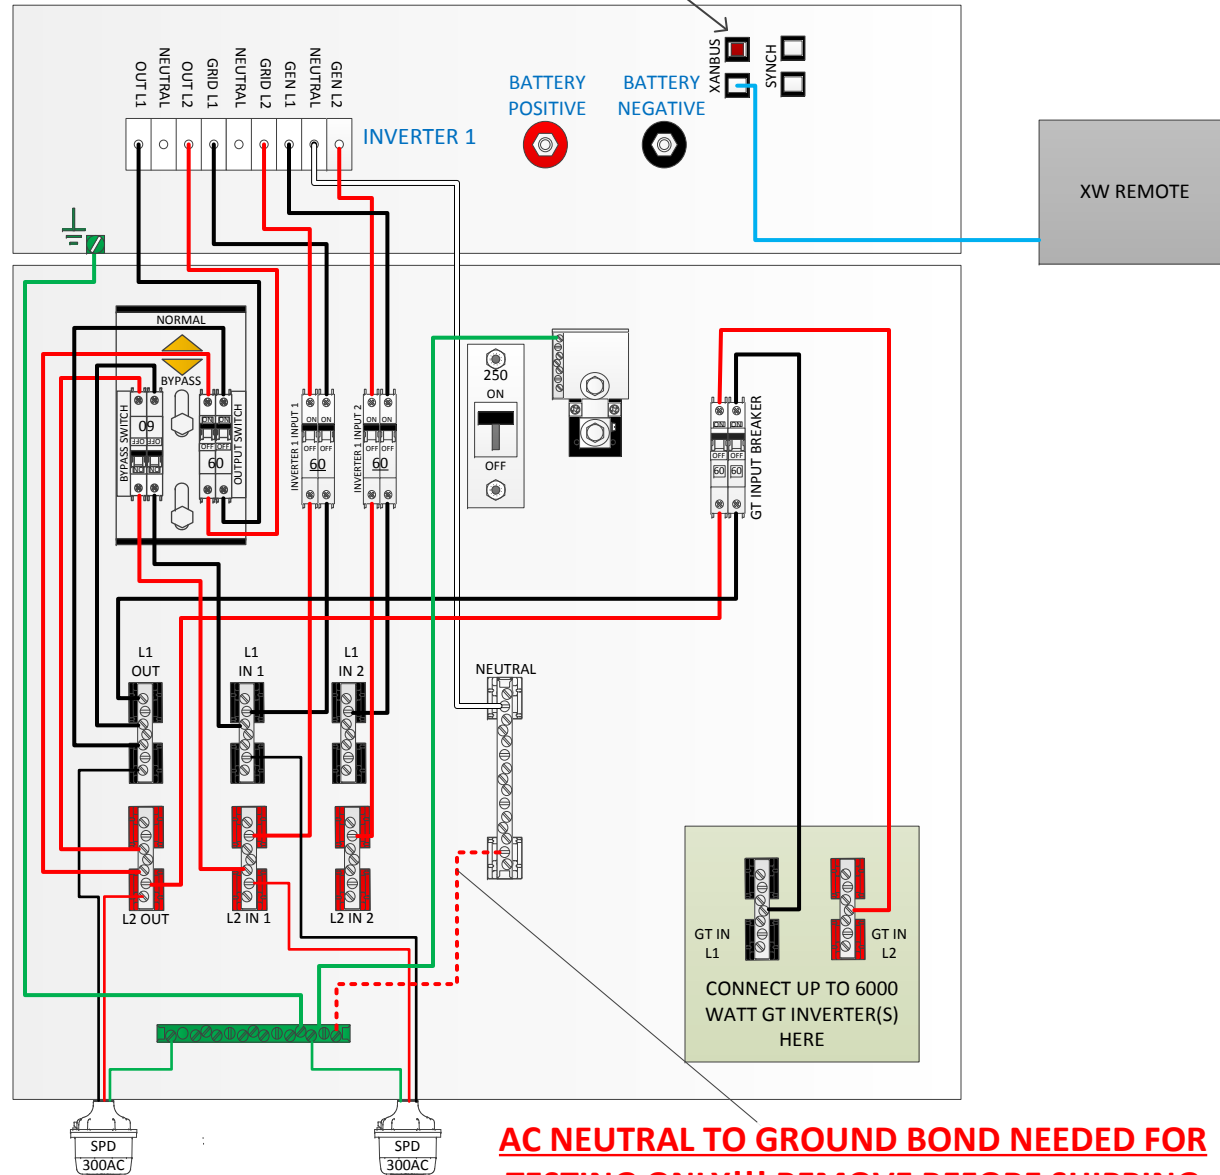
OUT L1
NEUTRAL
OUT L2
GRID L1
NEUTRAL
GRID L2
GEN L1
NEUTRAL
GEN L2

BATTERY POSITIVE
BATTERY NEGATIVE

XANBUS
SYNCH

INVERTER 1

XW REMOTE

NORMAL
BYPASS
BYPASS SWITCH
OUTPUT SWITCH
60
60
ON ON
OFF OFF

INVERTER 1 INPUT 1
60
INVERTER 1 INPUT 2
60

250
ON
OFF

GT INPUT BREAKER
60 60

L1 OUT
L1 IN 1
L1 IN 2

NEUTRAL

L2 OUT
L2 IN 1
L2 IN 2

GT IN L1
GT IN L2

CONNECT UP TO 6000 WATT GT INVERTER(S) HERE

SPD 300AC
SPD 300AC

AC NEUTRAL TO GROUND BOND NEEDED FOR
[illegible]